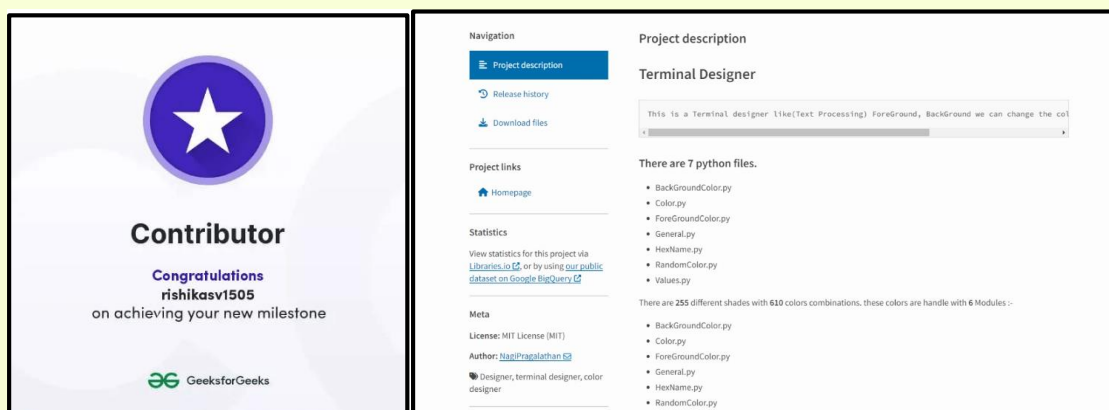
Contributor

Congratulations
rishikasv1505
on achieving your new milestone

GeeksforGeeks

Navigation

Project description

Release history

Download files

Project links

Homepage

Statistics

View statistics for this project via Libraries.io, or by using our public dataset on Google BigQuery

Meta

License: MIT License (MIT)

Author: NagiPragalathan

Designer, terminal designer, color designer

Project description

Terminal Designer

This is a Terminal designer like(Text Processing) ForeGround, BackGround we can change the col

There are 7 python files.

- BackGroundColor.py
- Color.py
- ForeGroundColor.py
- General.py
- HexName.py
- RandomColor.py
- Values.py

There are 255 different shades with 610 colors combinations. these colors are handle with 6 Modules :-

- BackGroundColor.py
- Color.py
- ForeGroundColor.py
- General.py
- HexName.py
- RandomColor.py